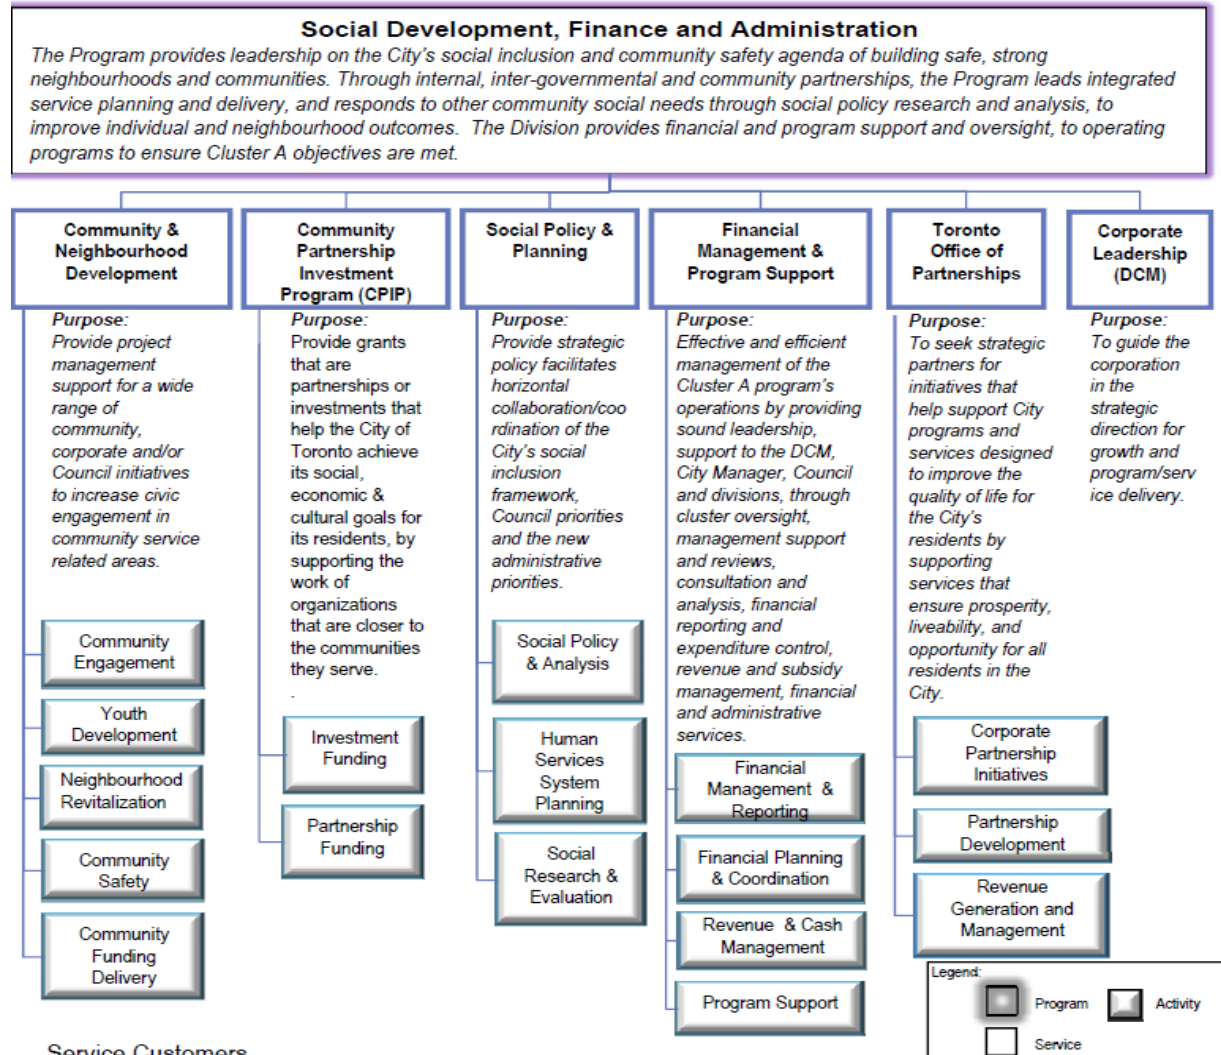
Social Development, Finance and Administration

The Program provides leadership on the City's social inclusion and community safety agenda of building safe, strong neighbourhoods and communities. Through internal, inter-governmental and community partnerships, the Program leads integrated service planning and delivery, and responds to other community social needs through social policy research and analysis, to improve individual and neighbourhood outcomes. The Division provides financial and program support and oversight, to operating programs to ensure Cluster A objectives are met.

Community & Neighbourhood Development

Purpose: Provide project management support for a wide range of community, corporate and/or Council initiatives to increase civic engagement in community service related areas.

Community Engagement

Youth Development

Neighbourhood Revitalization

Community Safety

Community Funding Delivery

Community Partnership Investment Program (CPIP)

Purpose: Provide grants that are partnerships or investments that help the City of Toronto achieve its social, economic & cultural goals for its residents, by supporting the work of organizations that are closer to the communities they serve.

.

Investment Funding

Partnership Funding

Social Policy & Planning

Purpose: Provide strategic policy facilitates horizontal collaboration/coordination of the City's social inclusion framework, Council priorities and the new administrative priorities.

Social Policy & Analysis

Human Services System Planning

Social Research & Evaluation

Financial Management & Program Support

Purpose: Effective and efficient management of the Cluster A program's operations by providing sound leadership, support to the DCM, City Manager, Council and divisions, through cluster oversight, management support and reviews, consultation and analysis, financial reporting and expenditure control, revenue and subsidy management, financial and administrative services.

Financial Management & Reporting

Financial Planning & Coordination

Revenue & Cash Management

Program Support

Toronto Office of Partnerships

Purpose: To seek strategic partners for initiatives that help support City programs and services designed to improve the quality of life for the City's residents by supporting services that ensure prosperity, liveability, and opportunity for all residents in the City.

Corporate Partnership Initiatives

Partnership Development

Revenue Generation and Management

Corporate Leadership (DCM)

Purpose: To guide the corporation in the strategic direction for growth and program/service delivery.

Legend:
Program
Activity
Service

Service Customers